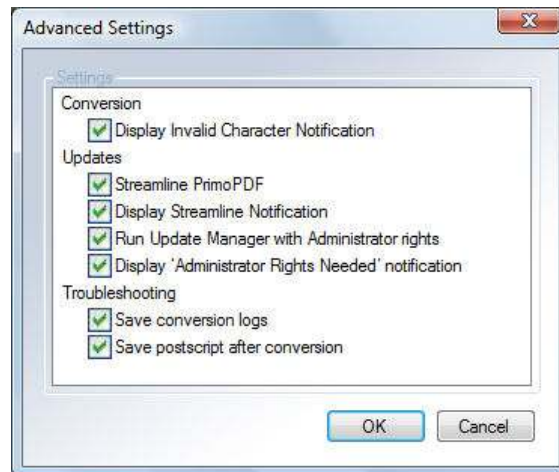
Advanced Settings

Settings

Conversion

Display Invalid Character Notification

Updates

Streamline PrimoPDF

Display Streamline Notification

Run Update Manager with Administrator rights

Display 'Administrator Rights Needed' notification

Troubleshooting

Save conversion logs

Save postscript after conversion

OK

Cancel